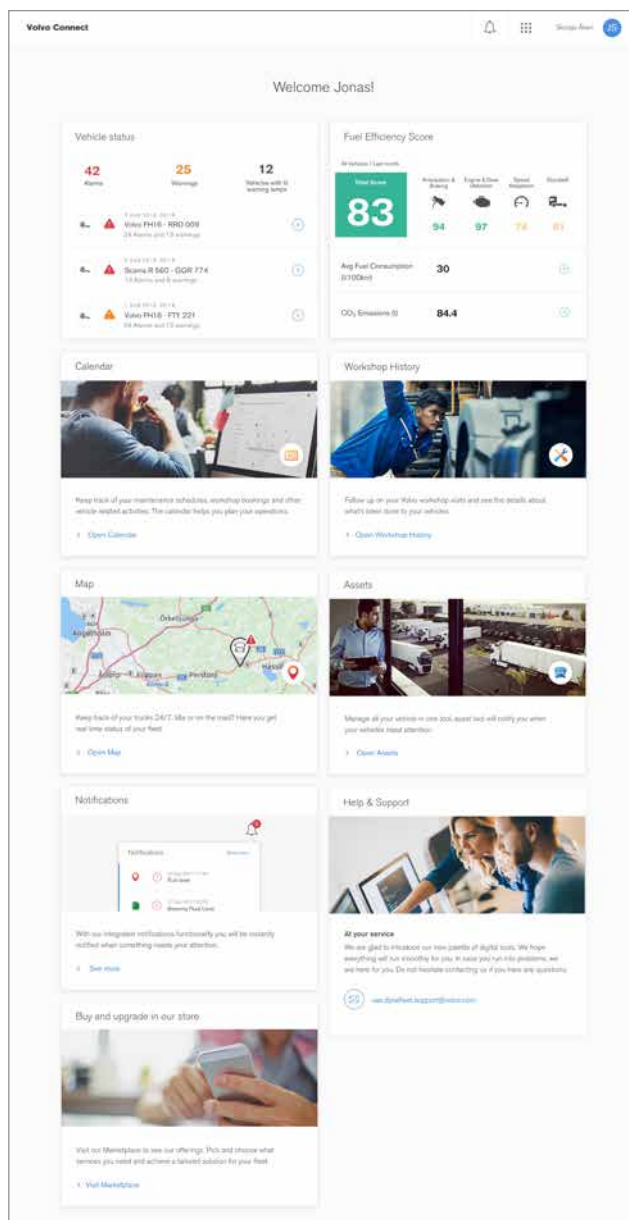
Volvo Connect

Jonas Åkerl JS

Welcome Jonas!

Vehicle status

42
Alarms

25
Warnings

12
Vehicles with lit warning lamps

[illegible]
Volvo FH16 - RRD 009
24 Alarms and 13 warnings

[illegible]
Scania R 560 - GGR 774
13 Alarms and 8 warnings

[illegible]
Volvo FH16 - FTY 221
04 Alarms and 13 warnings

Fuel Efficiency Score

All Vehicles / Last month

Total Score
83

Anticipation & Braking
94

Engine & Gear Utilization
97

Speed Adaption
74

Standstill
61

Avg Fuel Consumption (l/100km)
30

$CO_2$ Emissions (t)
84.4

Calendar

Keep track of your maintenance schedules, workshop bookings and other vehicle related activities. The calendar helps you plan your operations.

> Open Calendar

Workshop History

Follow up on your Volvo workshop visits and see the details about what's been done to your vehicles.

> Open Workshop History

Map

Keep track of your trucks 24/7. Idle or on the road? Here you get real time status of your fleet.

> Open Map

Assets

Manage all your vehicle in one tool. asset tool will notify you when your vehicles need attention.

> Open Assets

Notifications

Notifications

With our integrated notifications functionality you will be instantly notified when something needs your attention.

> See more

Help & Support

At your service
We are glad to introduce our new palette of digital tools. We hope everything will run smoothly for you. In case you run into problems, we are here for you. Do not hesitate contacting us if you have questions.

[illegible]@volvo.com

Buy and upgrade in our store

Visit our Marketplace to see our offerings. Pick and choose what services you need and achieve a tailored solution for your fleet.

> Visit Marketplace